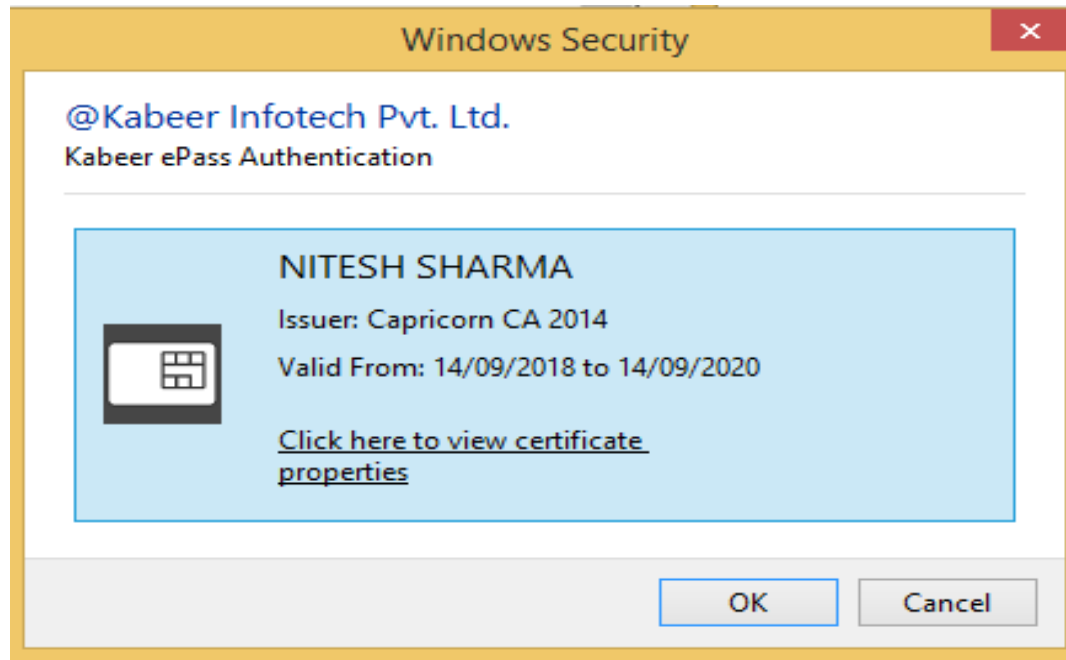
Windows Security

@Kabeer Infotech Pvt. Ltd.
Kabeer ePass Authentication

NITESH SHARMA
Issuer: Capricorn CA 2014
Valid From: 14/09/2018 to 14/09/2020

Click here to view certificate properties

OK
Cancel